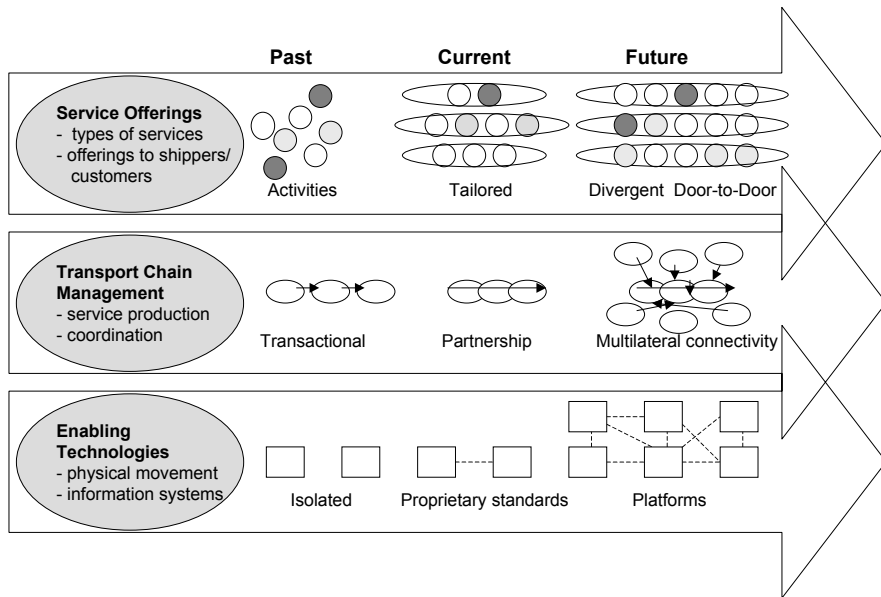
Past

Current

Future

Service Offerings
- types of services
- offerings to shippers/ customers

Activities

Tailored

Divergent Door-to-Door

Transport Chain Management
- service production
- coordination

Transactional

Partnership

Multilateral connectivity

Enabling Technologies
- physical movement
- information systems

Isolated

Proprietary standards

Platforms